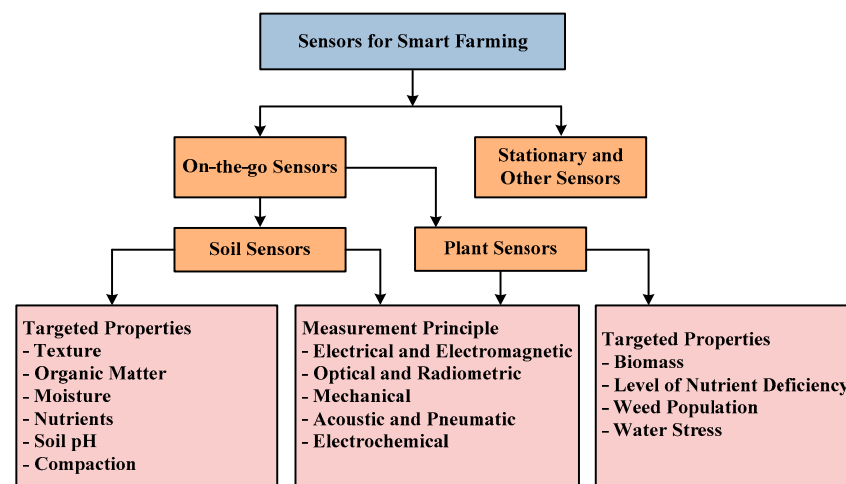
Sensors for Smart Farming

On-the-go Sensors

Stationary and Other Sensors

Soil Sensors

Plant Sensors

Targeted Properties
- Texture
- Organic Matter
- Moisture
- Nutrients
- Soil pH
- Compaction

Measurement Principle
- Electrical and Electromagnetic
- Optical and Radiometric
- Mechanical
- Acoustic and Pneumatic
- Electrochemical

Targeted Properties
- Biomass
- Level of Nutrient Deficiency
- Weed Population
- Water Stress